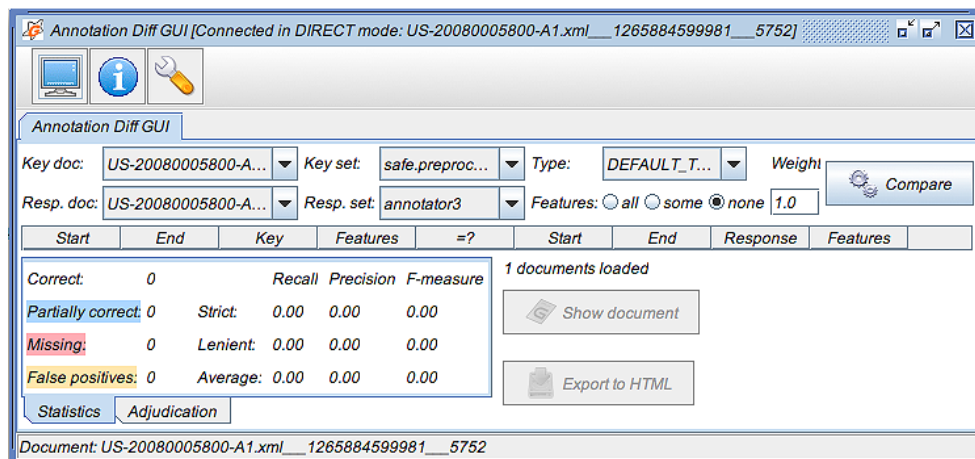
Annotation Diff GUI [Connected in DIRECT mode: US-20080005800-A1.xml___1265884599981___5752]

Annotation Diff GUI

Key doc: US-20080005800-A... Key set: safe.preproc... Type: DEFAULT_T... Weight

Resp. doc: US-20080005800-A... Resp. set: annotator3 Features: all some none 1.0

Compare

| Start | End | Key | Features | =? | Start | End | Response | Features |
|---|---|---|---|---|---|---|---|---|

| | | Recall | Precision | F-measure |
|---|---|---|---|---|
| Correct: 0 | | | | |
| Partially correct: 0 | Strict: | 0.00 | 0.00 | 0.00 |
| Missing: 0 | Lenient: | 0.00 | 0.00 | 0.00 |
| False positives: 0 | Average: | 0.00 | 0.00 | 0.00 |

1 documents loaded

Show document

Export to HTML

Statistics Adjudication

Document: US-20080005800-A1.xml___1265884599981___5752